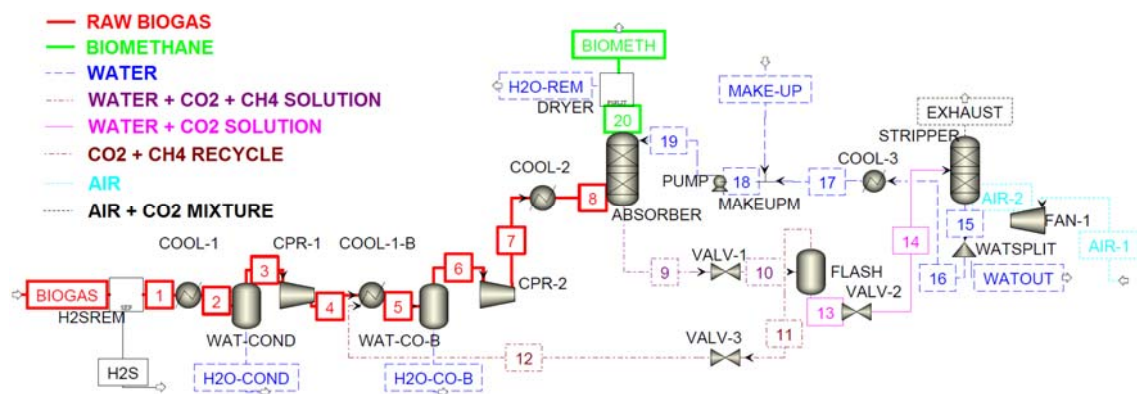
RAW BIOGAS
BIOMETHANE
WATER
WATER + CO2 + CH4 SOLUTION
WATER + CO2 SOLUTION
CO2 + CH4 RECYCLE
AIR
AIR + CO2 MIXTURE

BIOMETH
H2O-REM
DRYER
20
MAKE-UP
EXHAUST
STRIPPER
19
COOL-2
COOL-3
PUMP
18
MAKEUPM
17
8
ABSORBER
AIR-2
15
FAN-1
7
WATSPLIT
14
AIR-1
9
VALV-1
10
FLASH
16
WATOUT
COOL-1
CPR-1
COOL-1-B
6
CPR-2
3
BIOGAS
1
2
4
5
13
VALV-2
H2SREM
WAT-COND
WAT-CO-B
11
VALV-3
12
H2S
H2O-COND
H2O-CO-B